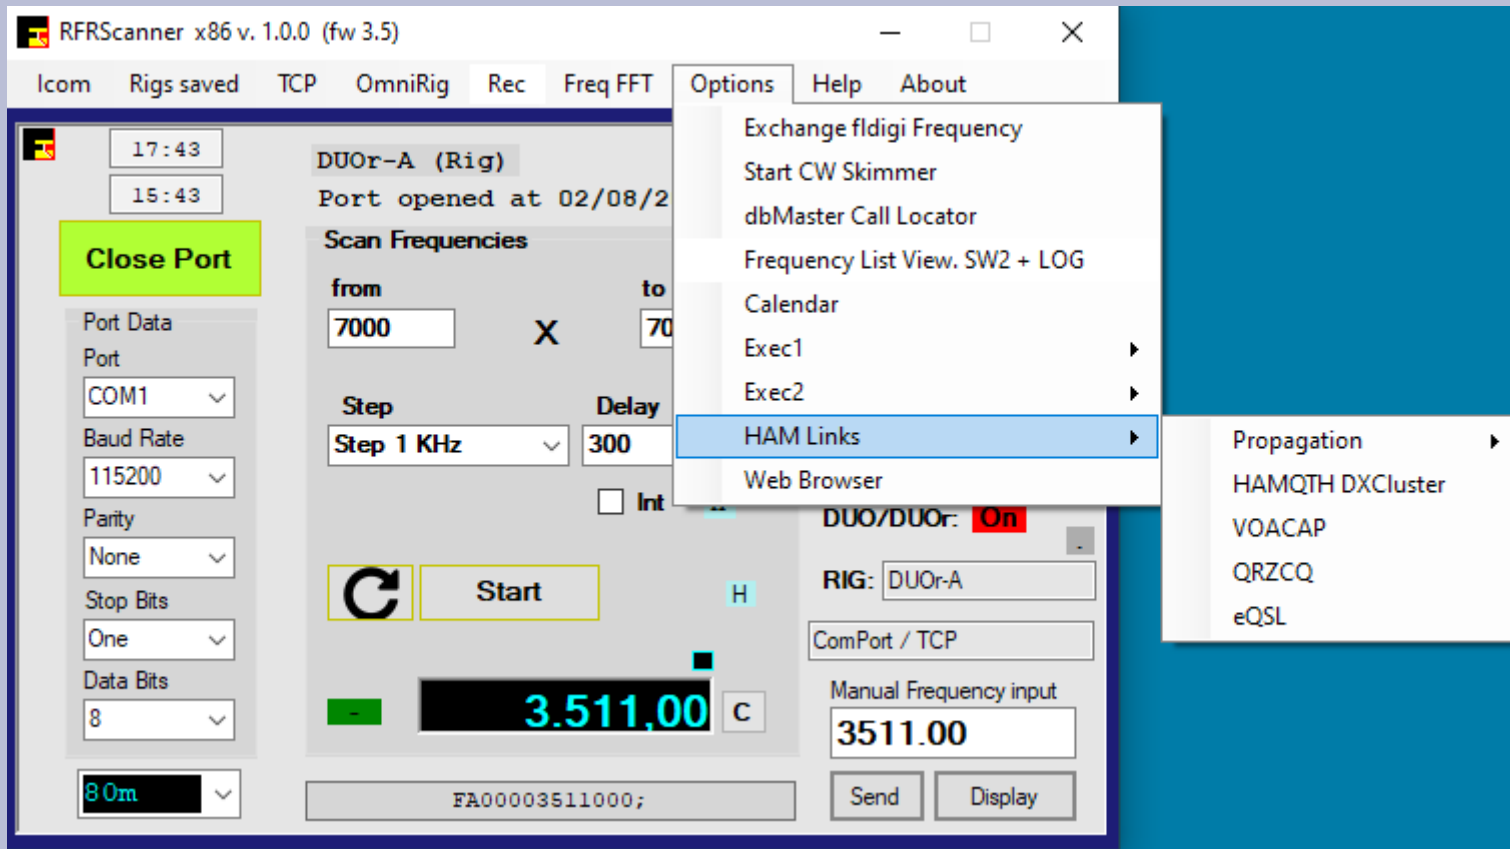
RFRScanner x86 v. 1.0.0 (fw 3.5)

Icom Rigs saved TCP OmniRig Rec Freq FFT Options Help About

17:43
15:43

Close Port

Port Data
Port
COM1
Baud Rate
115200
Parity
None
Stop Bits
One
Data Bits
8

80m

DUOr-A (Rig)
Port opened at 02/08/2

Scan Frequencies
from
7000
X
to
70
Step
Step 1 KHz
Delay
300
Int

Start
H
-
3.511,00
C

FA00003511000;

Exchange fldigi Frequency
Start CW Skimmer
dbMaster Call Locator
Frequency List View. SW2 + LOG
Calendar
Exec1
Exec2
HAM Links
Web Browser

Propagation
HAMQTH DXCluster
VOACAP
QRZCQ
eQSL

DUO/DUOr: On
-
RIG: DUOr-A
ComPort / TCP
Manual Frequency input
3511.00
Send
Display